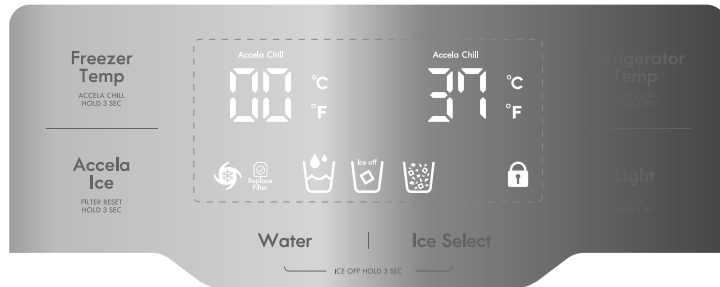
Freezer Temp
ACCELA CHILL HOLD 3 SEC

Accela Ice
FILTER RESET HOLD 3 SEC

Accela Chill
00
°C
°F

Accela Chill
37
°C
°F

Replace Filter

Ice off

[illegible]igerator Temp
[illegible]

Light
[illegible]

Water | Ice Select
ICE OFF HOLD 3 SEC